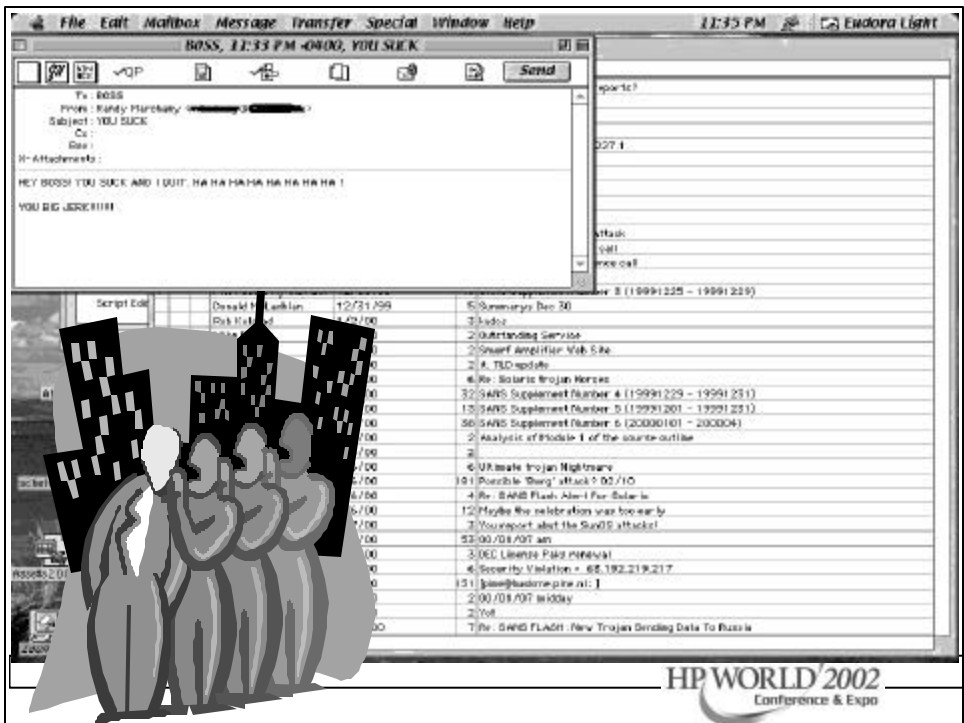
File Edit Mailbox Message Transfer Special Window Help 11:35 PM Eudora Light

BOSS, 11:33 PM -0400, YOU SUCK

QP Send

To: BOSS
From: Randy Marchany <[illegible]>
Subject: YOU SUCK
Cc:
Bcc:
X-Attachments:

HEY BOSS! YOU SUCK AND I QUIT. HA HA HA HA HA HA HA HA HA !

YOU BIG JERK!!!!!

reports?

227.1

attack
call
ence call

Script Edit

| | | | |
|---|---|---|---|
| | | | Supplement Number 3 (19991225 - 19991229) |
| Donald McLaughlin | 12/31/99 | 5 | Summary: Dec 30 |
| Rob Kolstad | 1/2/00 | 3 | kudos |
| | | 2 | Outstanding Service |
| | /00 | 2 | Smurf Amplifier Web Site |
| | /00 | 2 | #. TLD update |
| | /00 | 4 | Re: Solaris trojan Horses |
| | /00 | 32 | SANS Supplement Number 4 (19991229 - 19991231) |
| | /00 | 13 | SANS Supplement Number 5 (19991201 - 19991231) |
| | /00 | 38 | SANS Supplement Number 6 (20000101 - 200004) |
| | /00 | 2 | Analysis of Module 1 of the course outline |
| | /00 | | |
| | /00 | 6 | Ultimate trojan Nightmare |
| | /00 | 101 | Possible 'Berg' attack? 02/10 |
| | /00 | 4 | Re: SANS Flash Alert For Solaris |
| | /00 | 12 | Maybe the celebration was too early |
| | /00 | 3 | You report abut the SunOS attacks! |
| | /00 | 53 | 00/08/07 am |
| | /00 | 3 | DEC License Paid renewal |
| | /00 | 4 | Security Violation - 68.192.219.217 |
| | /00 | 131 | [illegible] |
| | /00 | 2 | 00/08/07 midday |
| | | 2 | Yo! |
| | /00 | 7 | Re: SANS FLASH: New Trojan Sending Data To Russia |

HP WORLD 2002 Conference & Expo